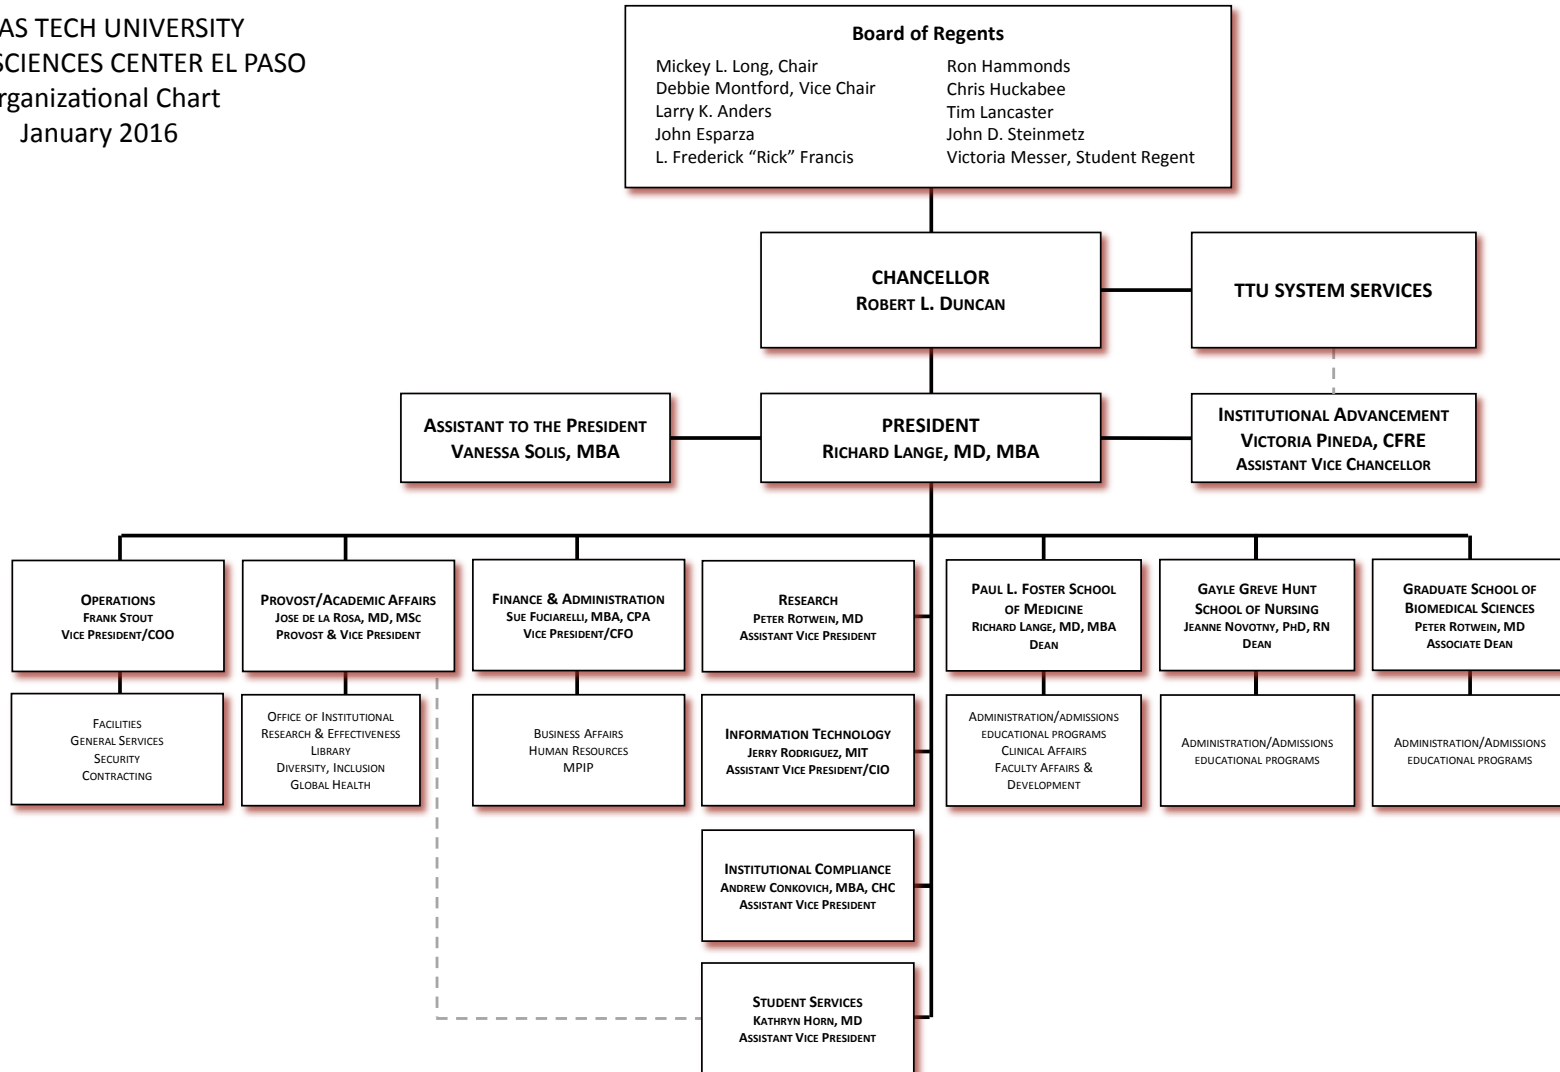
AS TECH UNIVERSITY
SCIENCES CENTER EL PASO
rganizational Chart
January 2016

Board of Regents
Mickey L. Long, Chair
Debbie Montford, Vice Chair
Larry K. Anders
John Esparza
L. Frederick "Rick" Francis
Ron Hammonds
Chris Huckabee
Tim Lancaster
John D. Steinmetz
Victoria Messer, Student Regent

CHANCELLOR
ROBERT L. DUNCAN

TTU SYSTEM SERVICES

ASSISTANT TO THE PRESIDENT
VANESSA SOLIS, MBA

PRESIDENT
RICHARD LANGE, MD, MBA

INSTITUTIONAL ADVANCEMENT
VICTORIA PINEDA, CFRE
ASSISTANT VICE CHANCELLOR

OPERATIONS
FRANK STOUT
VICE PRESIDENT/COO

FACILITIES
GENERAL SERVICES
SECURITY
CONTRACTING

PROVOST/ACADEMIC AFFAIRS
JOSE DE LA ROSA, MD, MSc
PROVOST & VICE PRESIDENT

OFFICE OF INSTITUTIONAL RESEARCH & EFFECTIVENESS
LIBRARY
DIVERSITY, INCLUSION
GLOBAL HEALTH

FINANCE & ADMINISTRATION
SUE FUCIARELLI, MBA, CPA
VICE PRESIDENT/CFO

BUSINESS AFFAIRS
HUMAN RESOURCES
MPIP

RESEARCH
PETER ROTWEIN, MD
ASSISTANT VICE PRESIDENT

INFORMATION TECHNOLOGY
JERRY RODRIGUEZ, MIT
ASSISTANT VICE PRESIDENT/CIO

INSTITUTIONAL COMPLIANCE
ANDREW CONKOVICH, MBA, CHC
ASSISTANT VICE PRESIDENT

STUDENT SERVICES
KATHRYN HORN, MD
ASSISTANT VICE PRESIDENT

PAUL L. FOSTER SCHOOL OF MEDICINE
RICHARD LANGE, MD, MBA
DEAN

ADMINISTRATION/ADMISSIONS
EDUCATIONAL PROGRAMS
CLINICAL AFFAIRS
FACULTY AFFAIRS & DEVELOPMENT

GAYLE GREVE HUNT SCHOOL OF NURSING
JEANNE NOVOTNY, PHD, RN
DEAN

ADMINISTRATION/ADMISSIONS
EDUCATIONAL PROGRAMS

GRADUATE SCHOOL OF BIOMEDICAL SCIENCES
PETER ROTWEIN, MD
ASSOCIATE DEAN

ADMINISTRATION/ADMISSIONS
EDUCATIONAL PROGRAMS